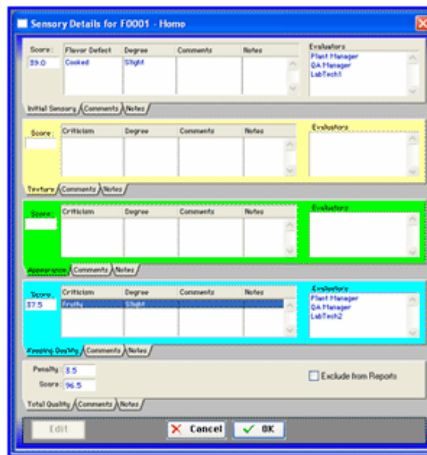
Sensory Details for F0001 - Homo

| Score | Flavor Defect | Degree | Comments | Notes |
|---|---|---|---|---|
| 39.0 | Cooked | Slight | | |

Evaluators
Plant Manager
QA Manager
LabTech1

Initial Sensory Comments Notes

| Score | Criticism | Degree | Comments | Notes |
|---|---|---|---|---|
| | | | | |

Evaluators

Texture Comments Notes

| Score | Criticism | Degree | Comments | Notes |
|---|---|---|---|---|
| | | | | |

Evaluators

Appearance Comments Notes

| Score | Criticism | Degree | Comments | Notes |
|---|---|---|---|---|
| 37.5 | Fruity | Slight | | |

Evaluators
Plant Manager
QA Manager
LabTech2

Keeping Quality Comments Notes

Penalty 3.5
Score 96.5

Exclude from Reports

Total Quality Comments Notes

Edit
Cancel
OK